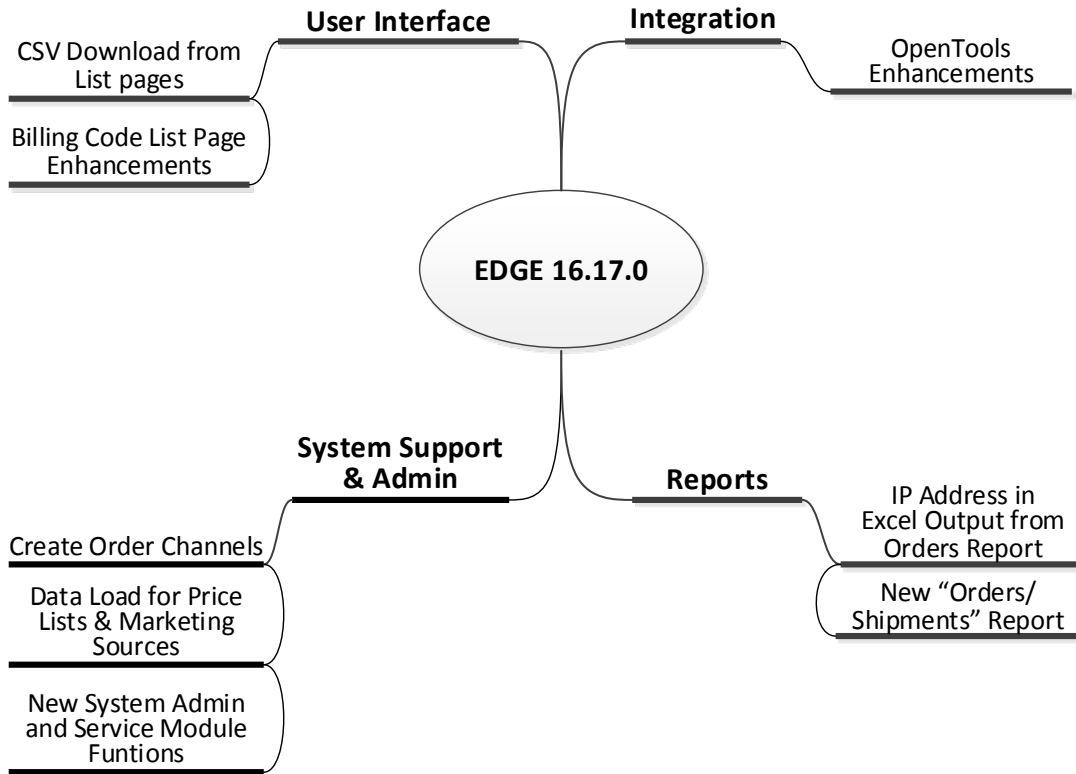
User Interface

CSV Download from List pages

Billing Code List Page Enhancements

Integration

OpenTools Enhancements

EDGE 16.17.0

System Support & Admin

Create Order Channels

Data Load for Price Lists & Marketing Sources

New System Admin and Service Module Funtions

Reports

IP Address in Excel Output from Orders Report

New “Orders/ Shipments” Report